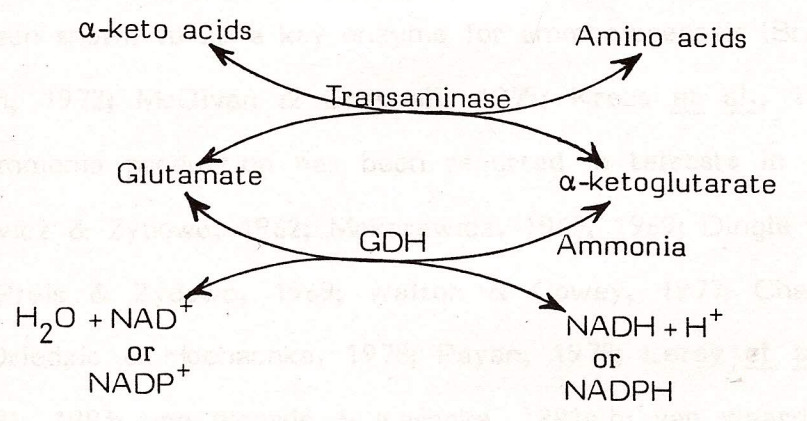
α-keto acids

Amino acids

Transaminase

Glutamate

α-ketoglutarate

GDH

Ammonia

$H_2O + NAD^+$ or $NADP^+$

$NADH + H^+$ or NADPH

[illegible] the key enzyme for amino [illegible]
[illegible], 1972; McGivan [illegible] et al., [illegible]
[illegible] has been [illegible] teleosts in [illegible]
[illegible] & Zyblow, 1962; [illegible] 1959; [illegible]
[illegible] & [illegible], 1968; Walton & Cowey, 1977; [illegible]
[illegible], 1978; Payan, 1978; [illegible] et al. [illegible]